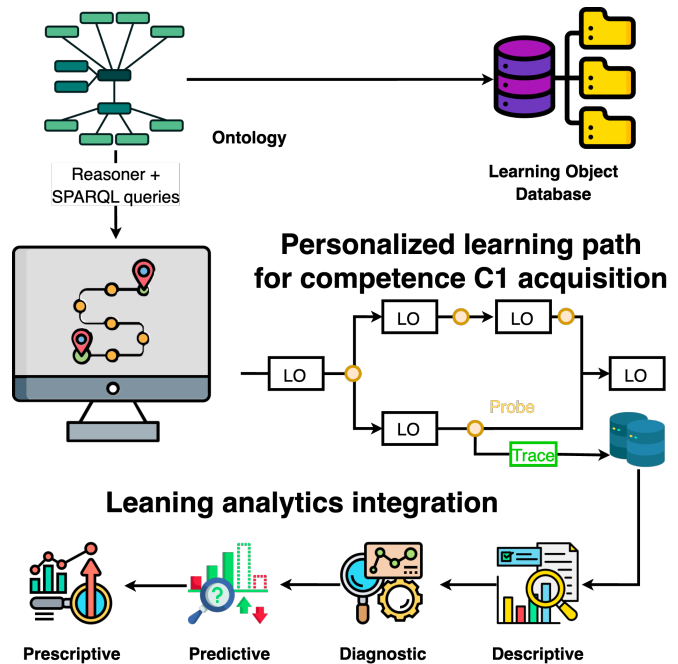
Ontology

Learning Object Database

Reasoner + SPARQL queries

Personalized learning path for competence C1 acquisition

LO

LO

LO

LO

LO

LO

Probe

Trace

Leaning analytics integration

Prescriptive

Predictive

Diagnostic

Descriptive